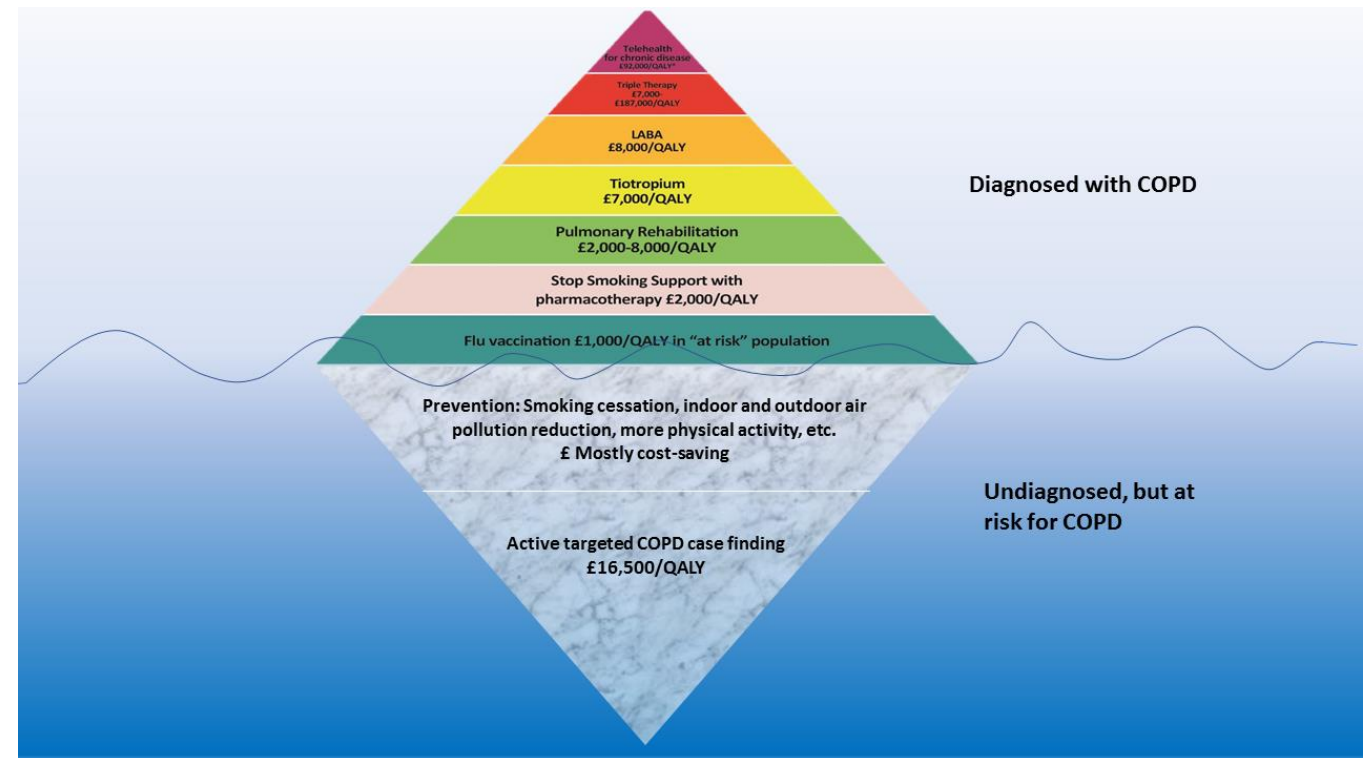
Telehealth for chronic disease £92,000/QALY*

Triple Therapy £7,000-£187,000/QALY

LABA £8,000/QALY

Tiotropium £7,000/QALY

Pulmonary Rehabilitation £2,000-8,000/QALY

Stop Smoking Support with pharmacotherapy £2,000/QALY

Flu vaccination £1,000/QALY in "at risk" population

Prevention: Smoking cessation, indoor and outdoor air pollution reduction, more physical activity, etc. £ Mostly cost-saving

Active targeted COPD case finding £16,500/QALY

Diagnosed with COPD

Undiagnosed, but at risk for COPD